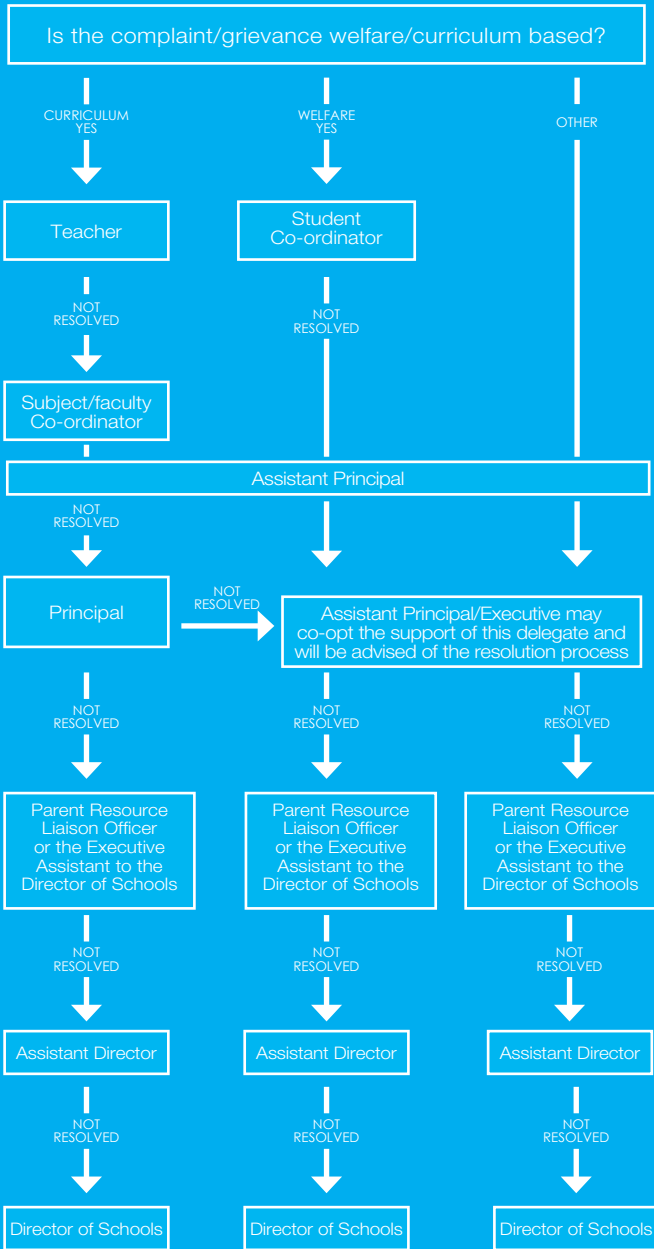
Is the complaint/grievance welfare/curriculum based?

CURRICULUM YES

WELFARE YES

OTHER

Teacher

Student Co-ordinator

NOT RESOLVED

NOT RESOLVED

Subject/faculty Co-ordinator

Assistant Principal

NOT RESOLVED

Principal

NOT RESOLVED

Assistant Principal/Executive may co-opt the support of this delegate and will be advised of the resolution process

NOT RESOLVED

NOT RESOLVED

NOT RESOLVED

Parent Resource Liaison Officer or the Executive Assistant to the Director of Schools

Parent Resource Liaison Officer or the Executive Assistant to the Director of Schools

Parent Resource Liaison Officer or the Executive Assistant to the Director of Schools

NOT RESOLVED

NOT RESOLVED

NOT RESOLVED

Assistant Director

Assistant Director

Assistant Director

NOT RESOLVED

NOT RESOLVED

NOT RESOLVED

Director of Schools

Director of Schools

Director of Schools